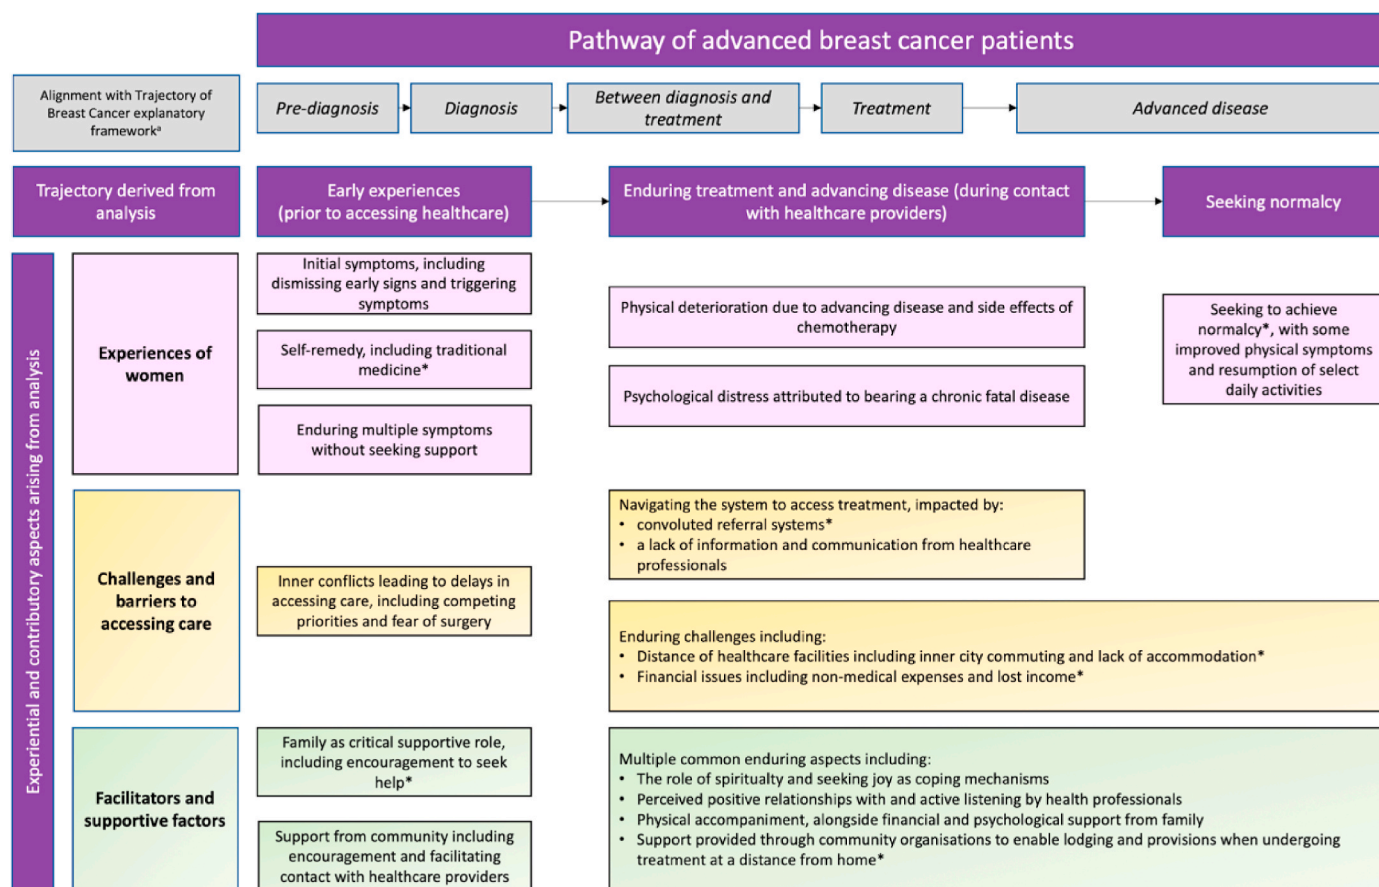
Pathway of advanced breast cancer patients

Alignment with Trajectory of Breast Cancer explanatory framework$^a$

Pre-diagnosis

Diagnosis

Between diagnosis and treatment

Treatment

Advanced disease

Trajectory derived from analysis

Early experiences (prior to accessing healthcare)

Enduring treatment and advancing disease (during contact with healthcare providers)

Seeking normalcy

Experiential and contributory aspects arising from analysis

Experiences of women

Initial symptoms, including dismissing early signs and triggering symptoms

Self-remedy, including traditional medicine*

Enduring multiple symptoms without seeking support

Physical deterioration due to advancing disease and side effects of chemotherapy

Psychological distress attributed to bearing a chronic fatal disease

Seeking to achieve normalcy*, with some improved physical symptoms and resumption of select daily activities

Challenges and barriers to accessing care

Inner conflicts leading to delays in accessing care, including competing priorities and fear of surgery

Navigating the system to access treatment, impacted by:
• convoluted referral systems*
• a lack of information and communication from healthcare professionals

Enduring challenges including:
• Distance of healthcare facilities including inner city commuting and lack of accommodation*
• Financial issues including non-medical expenses and lost income*

Facilitators and supportive factors

Family as critical supportive role, including encouragement to seek help*

Support from community including encouragement and facilitating contact with healthcare providers

Multiple common enduring aspects including:
• The role of spiritualty and seeking joy as coping mechanisms
• Perceived positive relationships with and active listening by health professionals
• Physical accompaniment, alongside financial and psychological support from family
• Support provided through community organisations to enable lodging and provisions when undergoing treatment at a distance from home*